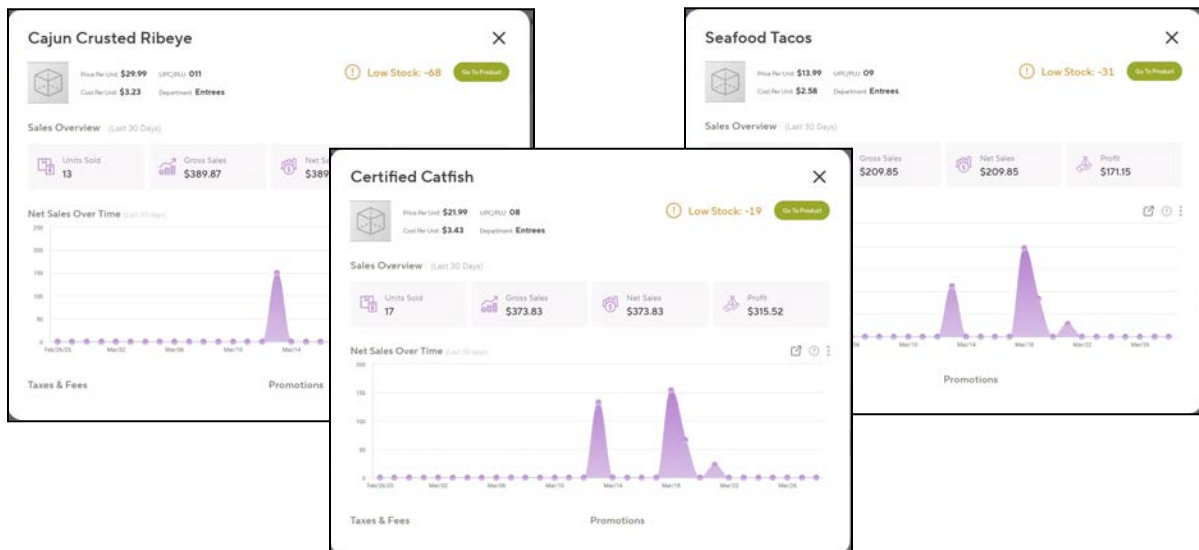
Cajun Crusted Ribeye

Price Per Unit $29.99 UPC/PLU 011
Cost Per Unit $3.23 Department Entrees

Low Stock: -68 Go To Product

Sales Overview (Last 30 Days)

Units Sold 13
Gross Sales $389.87
Net Sales $389

Net Sales Over Time (Last 30 days)

200
150
100
50
0
Feb/26/25 Mar/02 Mar/06 Mar/10 Mar/14

Taxes & Fees
Promotions

Seafood Tacos

Price Per Unit $13.99 UPC/PLU 09
Cost Per Unit $2.58 Department Entrees

Low Stock: -31 Go To Product

Sales Overview (Last 30 Days)

Gross Sales $209.85
Net Sales $209.85
Profit $171.15

Mar/10 Mar/14 Mar/18 Mar/22 Mar/26

Promotions

Certified Catfish

Price Per Unit $21.99 UPC/PLU 08
Cost Per Unit $3.43 Department Entrees

Low Stock: -19 Go To Product

Sales Overview (Last 30 Days)

Units Sold 17
Gross Sales $373.83
Net Sales $373.83
Profit $315.52

Net Sales Over Time (Last 30 days)

200
150
100
50
0
Feb/26/25 Mar/02 Mar/06 Mar/10 Mar/14 Mar/18 Mar/22 Mar/26

Taxes & Fees
Promotions